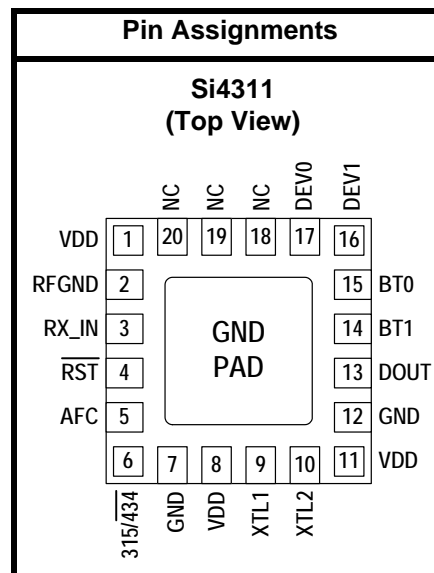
Pin Assignments

Si4311
(Top View)

NC
NC
NC
DEV0
DEV1

20
19
18
17
16

VDD 1
RFGND 2
RX_IN 3
$\overline{RST}$ 4
AFC 5

GND
PAD

15 BT0
14 BT1
13 DOUT
12 GND
11 VDD

6
7
8
9
10

315/$\overline{434}$
GND
VDD
XTL1
XTL2